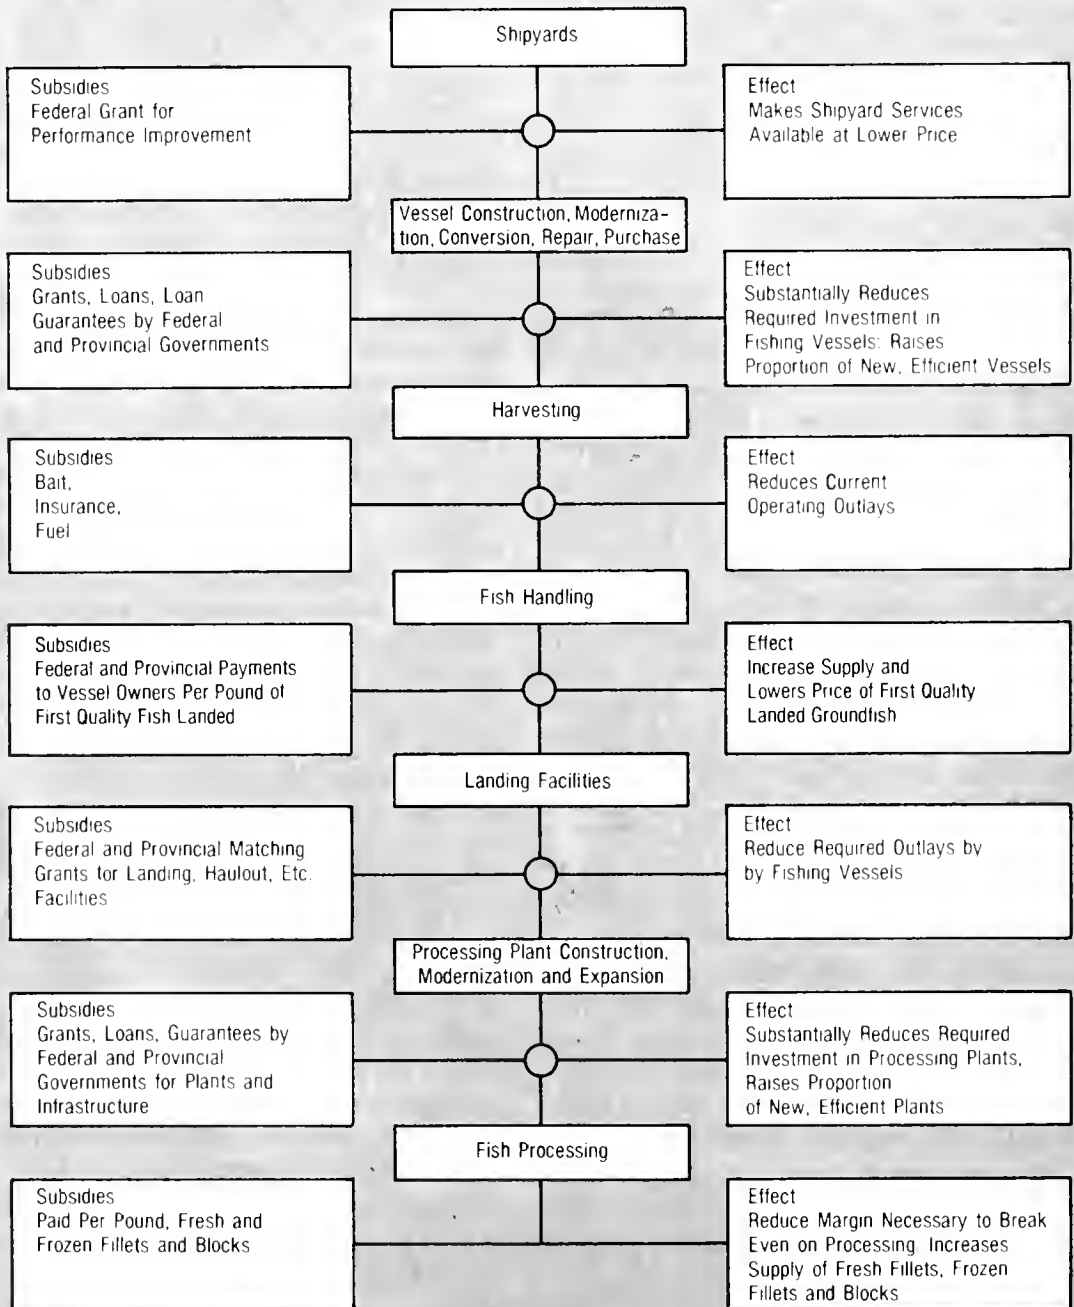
Shipyards

Subsidies
Federal Grant for Performance Improvement

Effect
Makes Shipyard Services Available at Lower Price

Vessel Construction, Modernization, Conversion, Repair, Purchase

Subsidies
Grants, Loans, Loan Guarantees by Federal and Provincial Governments

Effect
Substantially Reduces Required Investment in Fishing Vessels: Raises Proportion of New, Efficient Vessels

Harvesting

Subsidies
Bait,
Insurance,
Fuel

Effect
Reduces Current Operating Outlays

Fish Handling

Subsidies
Federal and Provincial Payments to Vessel Owners Per Pound of First Quality Fish Landed

Effect
Increase Supply and Lowers Price of First Quality Landed Groundfish

Landing Facilities

Subsidies
Federal and Provincial Matching Grants for Landing, Haulout, Etc. Facilities

Effect
Reduce Required Outlays by by Fishing Vessels

Processing Plant Construction, Modernization and Expansion

Subsidies
Grants, Loans, Guarantees by Federal and Provincial Governments for Plants and Infrastructure

Effect
Substantially Reduces Required Investment in Processing Plants, Raises Proportion of New, Efficient Plants

Fish Processing

Subsidies
Paid Per Pound, Fresh and Frozen Fillets and Blocks

Effect
Reduce Margin Necessary to Break Even on Processing. Increases Supply of Fresh Fillets, Frozen Fillets and Blocks